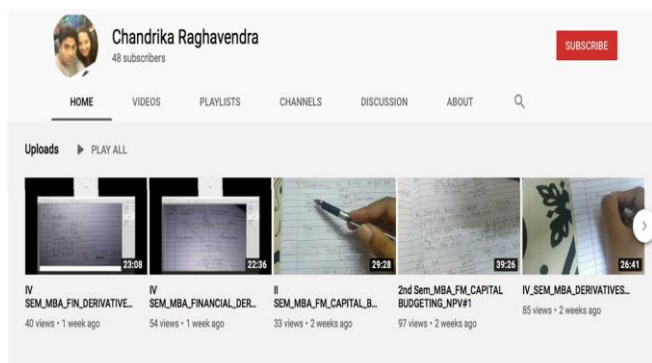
Chandrika Raghavendra
48 subscribers

SUBSCRIBE

HOME VIDEOS PLAYLISTS CHANNELS DISCUSSION ABOUT

Uploads PLAY ALL

23:08
IV SEM_MBA_FIN_DERIVATIVE...
40 views • 1 week ago

22:36
IV SEM_MBA_FINANCIAL_DER...
54 views • 1 week ago

29:28
II SEM_MBA_FM_CAPITAL_B...
33 views • 2 weeks ago

39:26
2nd Sem_MBA_FM_CAPITAL BUDGETING_NPV#1
97 views • 2 weeks ago

26:41
IV_SEM_MBA_DERIVATIVES...
85 views • 2 weeks ago